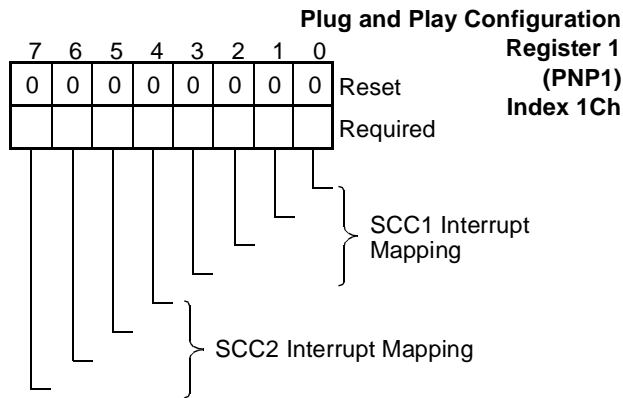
Plug and Play Configuration Register 1 (PNP1) Index 1Ch

| 7 | 6 | 5 | 4 | 3 | 2 | 1 | 0 | |
|---|---|---|---|---|---|---|---|---|
| 0 | 0 | 0 | 0 | 0 | 0 | 0 | 0 | Reset |
| | | | | | | | | Required |

SCC1 Interrupt Mapping

SCC2 Interrupt Mapping